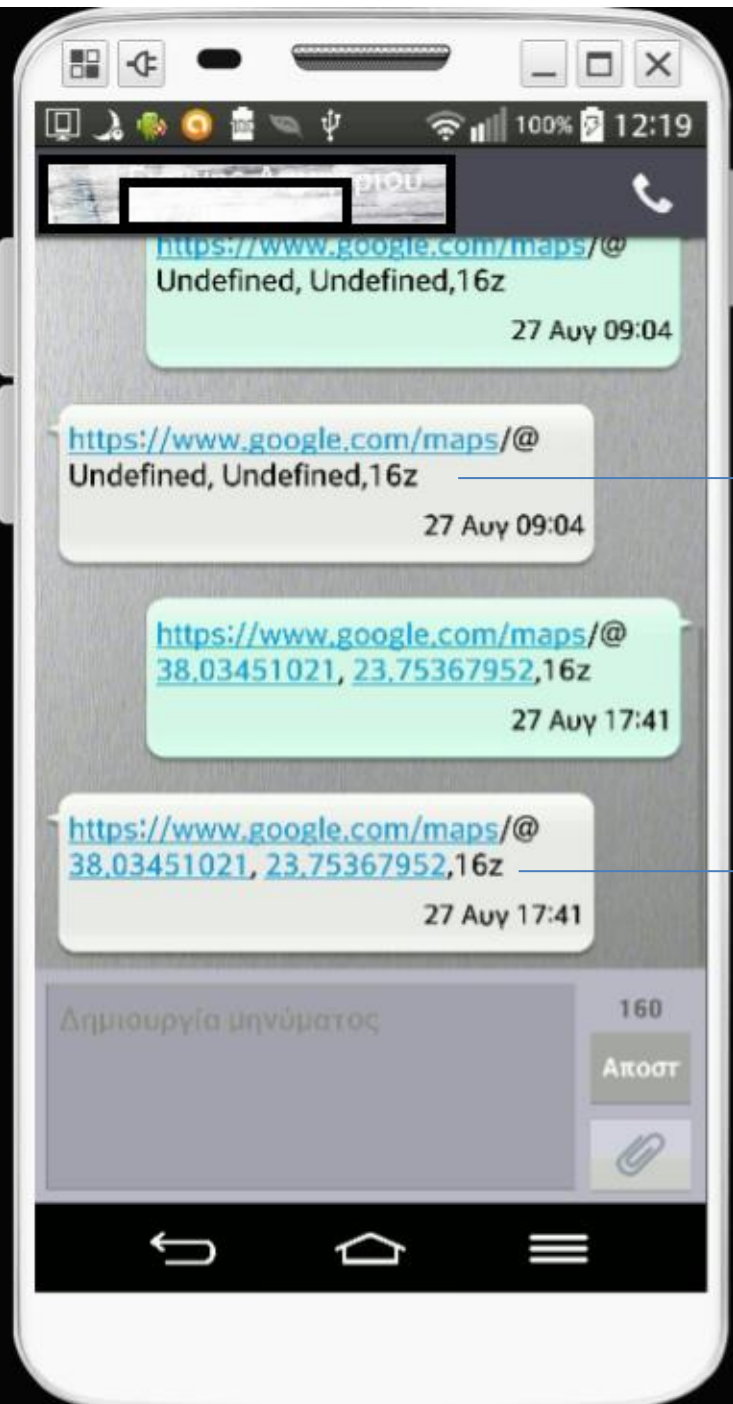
100% 12:19

ριου

https://www.google.com/maps/@ Undefined, Undefined,16z
27 Αυγ 09:04

https://www.google.com/maps/@ Undefined, Undefined,16z
27 Αυγ 09:04

https://www.google.com/maps/@ 38,03451021, 23,75367952,16z
27 Αυγ 17:41

https://www.google.com/maps/@ 38,03451021, 23,75367952,16z
27 Αυγ 17:41

Δημιουργία μηνύματος
160
Αποστ